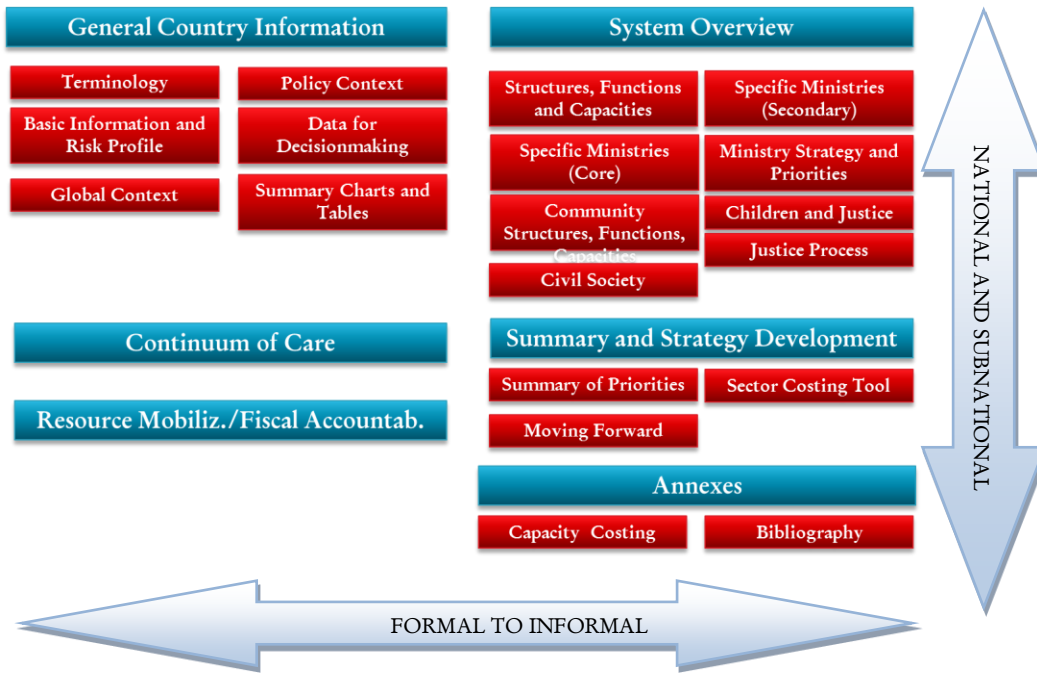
General Country Information

Terminology

Policy Context

Basic Information and Risk Profile

Data for Decisionmaking

Global Context

Summary Charts and Tables

System Overview

Structures, Functions and Capacities

Specific Ministries (Secondary)

Specific Ministries (Core)

Ministry Strategy and Priorities

Community Structures, Functions, Capacities

Children and Justice

Justice Process

Civil Society

NATIONAL AND SUBNATIONAL

Continuum of Care

Resource Mobiliz./Fiscal Accountab.

Summary and Strategy Development

Summary of Priorities

Sector Costing Tool

Moving Forward

Annexes

Capacity Costing

Bibliography

FORMAL TO INFORMAL